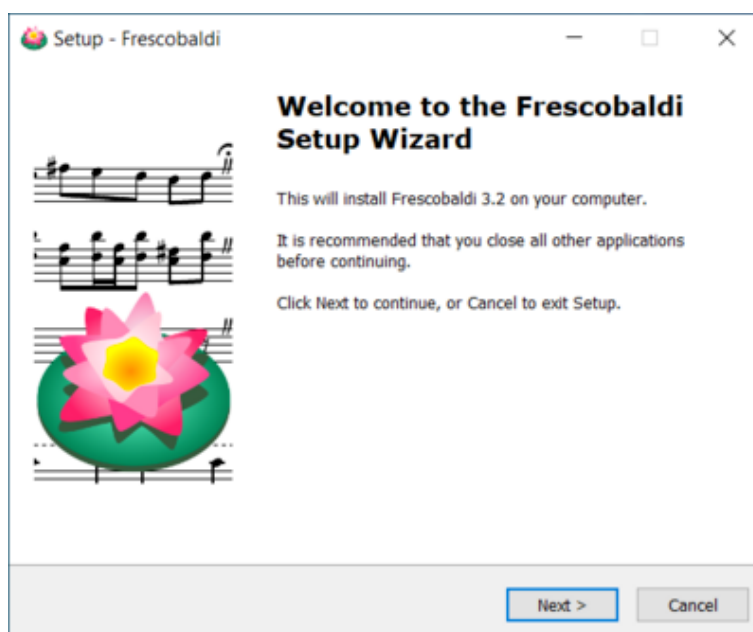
Setup - Frescobaldi

Welcome to the Frescobaldi Setup Wizard

This will install Frescobaldi 3.2 on your computer.

It is recommended that you close all other applications before continuing.

Click Next to continue, or Cancel to exit Setup.

Next >

Cancel